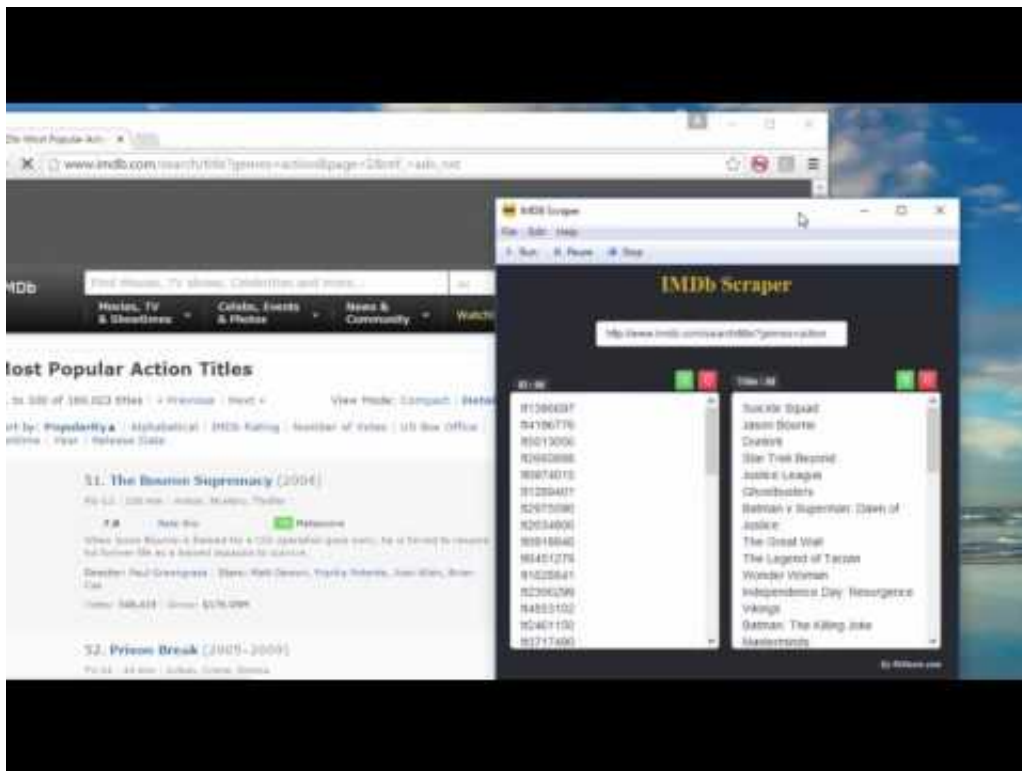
www.imdb.com/search/title?genres=action&page=2&ref_=adv_nxt

IMDb

Movies, TV & Showtimes

Celebs, Events & Photos

News & Community

Watch

Most Popular Action Titles

51. The Bourne Supremacy (2004)

52. Prison Break (2005–2009)

IMDB Scraper

File Edit Help

Run Pause Stop

IMDb Scraper

http://www.imdb.com/search/title?genres=action

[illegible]

Suicide Squad
Jason Bourne
Deadpool
Star Trek Beyond
Justice League
Ghostbusters
Batman v Superman: Dawn of Justice
The Great Wall
The Legend of Tarzan
Wonder Woman
Independence Day: Resurgence
Vikings
Batman: The Killing Joke
Masterminds